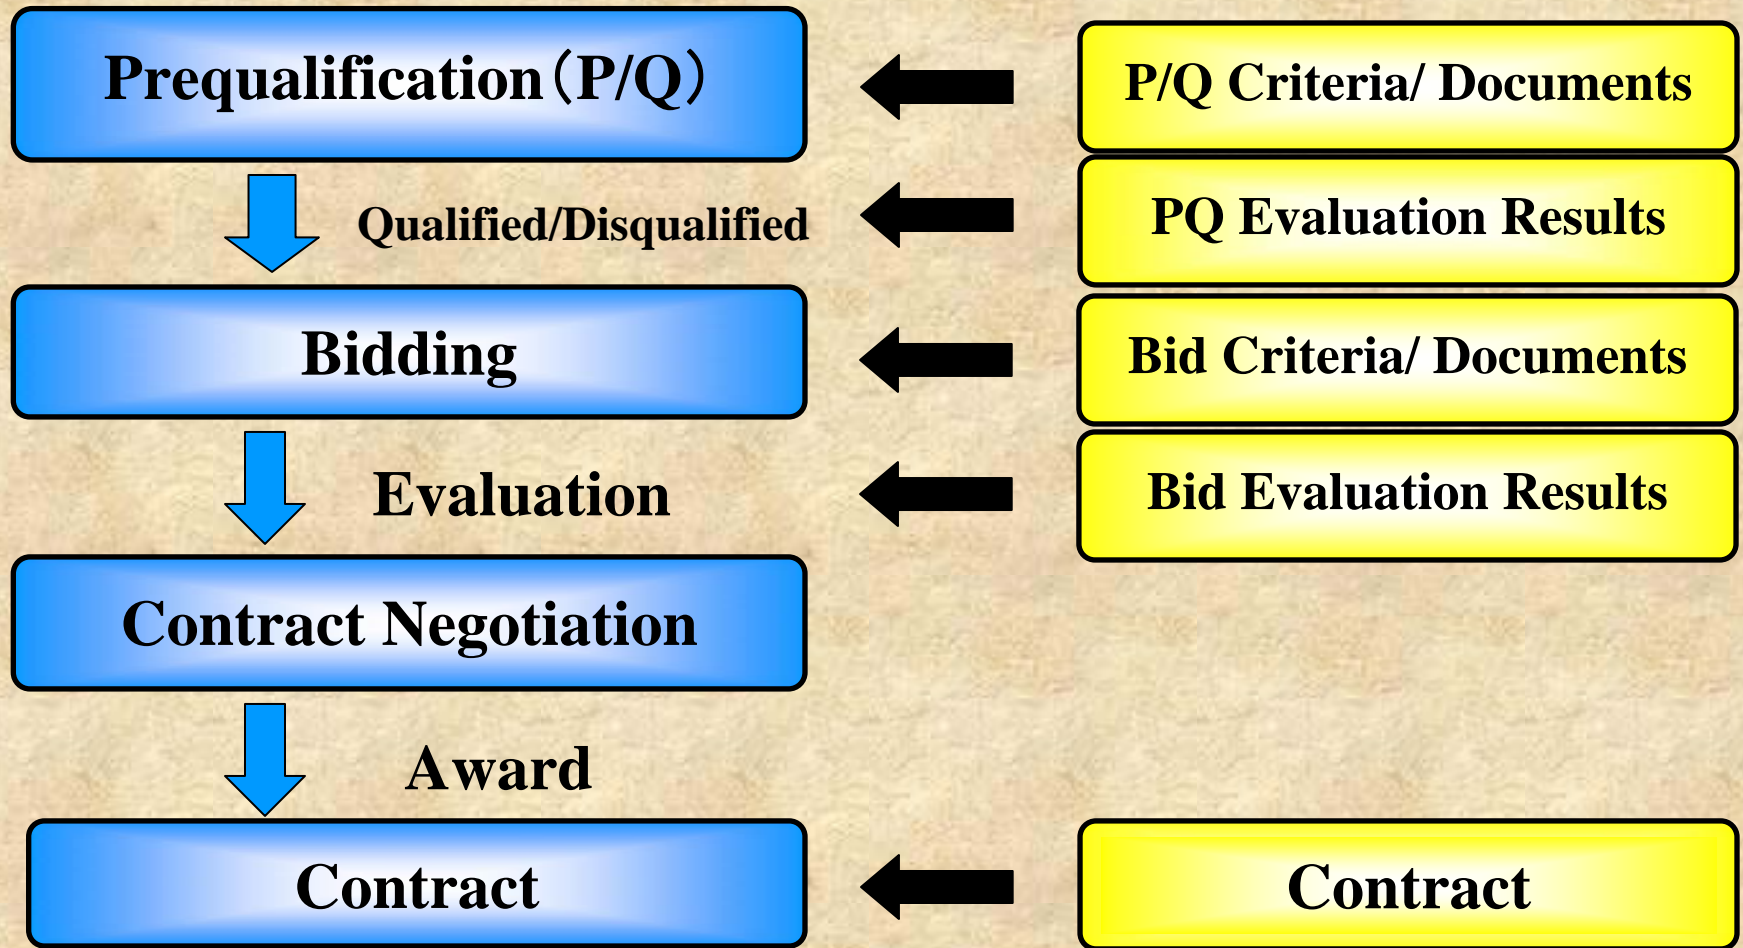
Prequalification（P/Q）

P/Q Criteria/ Documents

Qualified/Disqualified

PQ Evaluation Results

Bidding

Bid Criteria/ Documents

Evaluation

Bid Evaluation Results

Contract Negotiation

Award

Contract

Contract